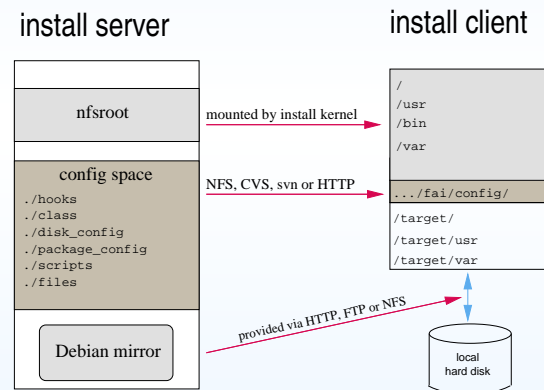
install server

install client

nfsroot

mounted by install kernel

/
/usr
/bin
/var

config space

./hooks
./class
./disk_config
./package_config
./scripts
./files

NFS, CVS, svn or HTTP

.../fai/config/

/target/
/target/usr
/target/var

provided via HTTP, FTP or NFS

Debian mirror

local
hard disk